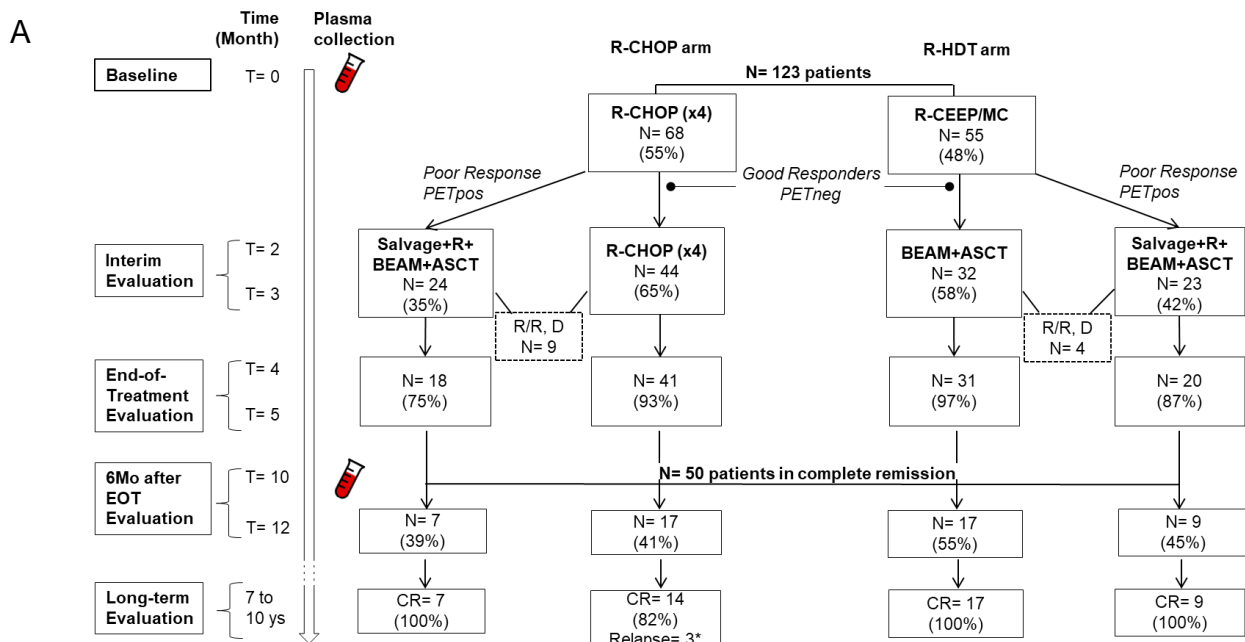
A

Time (Month)

Plasma collection

R-CHOP arm

R-HDT arm

Baseline

T= 0

N= 123 patients

R-CHOP (x4)
N= 68
(55%)

R-CEEP/MC
N= 55
(48%)

Poor Response PETpos

Good Responders PETneg

Poor Response PETpos

Interim Evaluation

T= 2

T= 3

Salvage+R+ BEAM+ASCT
N= 24
(35%)

R-CHOP (x4)
N= 44
(65%)

BEAM+ASCT
N= 32
(58%)

Salvage+R+ BEAM+ASCT
N= 23
(42%)

R/R, D
N= 9

R/R, D
N= 4

End-of-Treatment Evaluation

T= 4

T= 5

N= 18
(75%)

N= 41
(93%)

N= 31
(97%)

N= 20
(87%)

6Mo after EOT Evaluation

T= 10

T= 12

N= 50 patients in complete remission

N= 7
(39%)

N= 17
(41%)

N= 17
(55%)

N= 9
(45%)

Long-term Evaluation

7 to 10 ys

CR= 7
(100%)

CR= 14
(82%)
Relapse= 3*

CR= 17
(100%)

CR= 9
(100%)